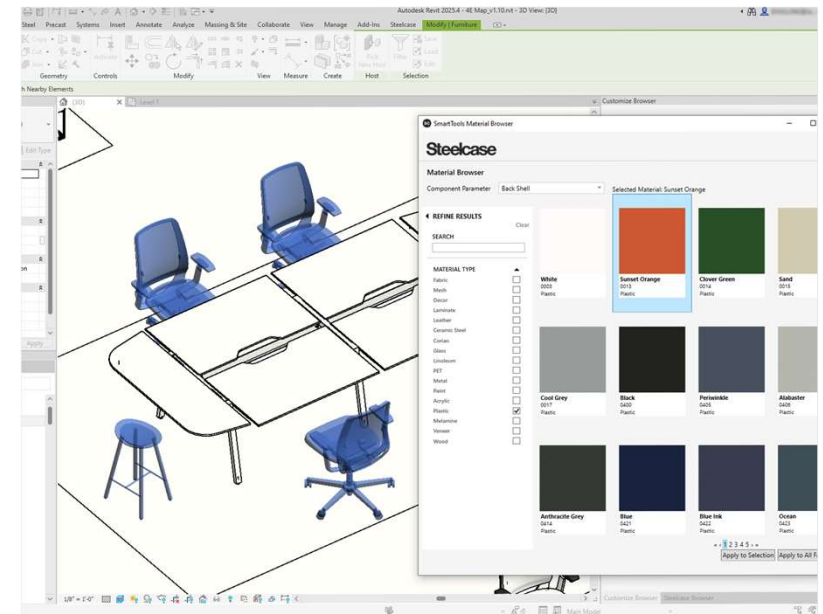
Autodesk Revit 2025.4 - 4E Map_v1.10.rvt - 3D View: {3D}

Steel Precast Systems Insert Annotate Analyze Massing & Site Collaborate View Manage Add-Ins Steelcase Modify | Furniture

Geometry Controls Modify View Measure Create Host Selection

h Nearby Elements

{3D} Level 1

Edit Type

Apply

Customize Browser

SmartTools Material Browser

Steelcase

Material Browser

Component Parameter Back Shell

Selected Material: Sunset Orange

◂ REFINE RESULTS

Clear

SEARCH

MATERIAL TYPE

Fabric
Mesh
Decor
Laminate
Leather
Ceramic Steel
Corian
Glass
Linoleum
PET
Metal
Paint
Acrylic
Plastic
Melamine
Veneer
Wood

White
0003
Plastic

Sunset Orange
0013
Plastic

Clover Green
0014
Plastic

Sand
0015
Plastic

Cool Grey
0017
Plastic

Black
0400
Plastic

Periwinkle
0405
Plastic

Alabaster
0406
Plastic

Anthracite Grey
0414
Plastic

Blue
0421
Plastic

Blue Ink
0422
Plastic

Ocean
0423
Plastic

« ‹ 1 2 3 4 5 › »

Apply to Selection Apply to All F

1/8" = 1'-0"

Customize Browser Steelcase Browser

Main Model